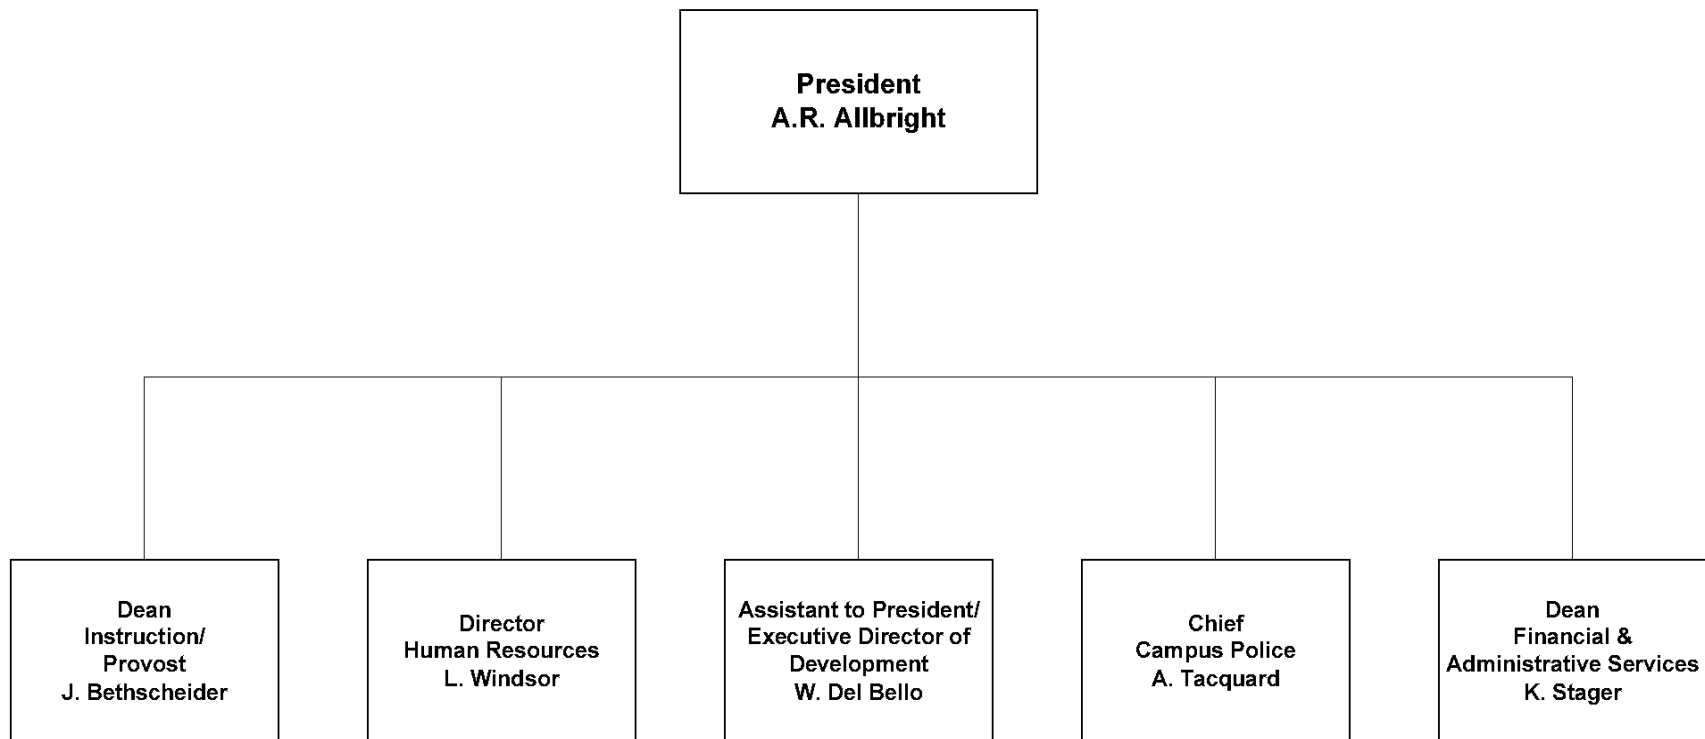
President
A.R. Allbright

Dean
Instruction/
Provost
J. Bethscheider

Director
Human Resources
L. Windsor

Assistant to President/
Executive Director of
Development
W. Del Bello

Chief
Campus Police
A. Tacquard

Dean
Financial &
Administrative Services
K. Stager